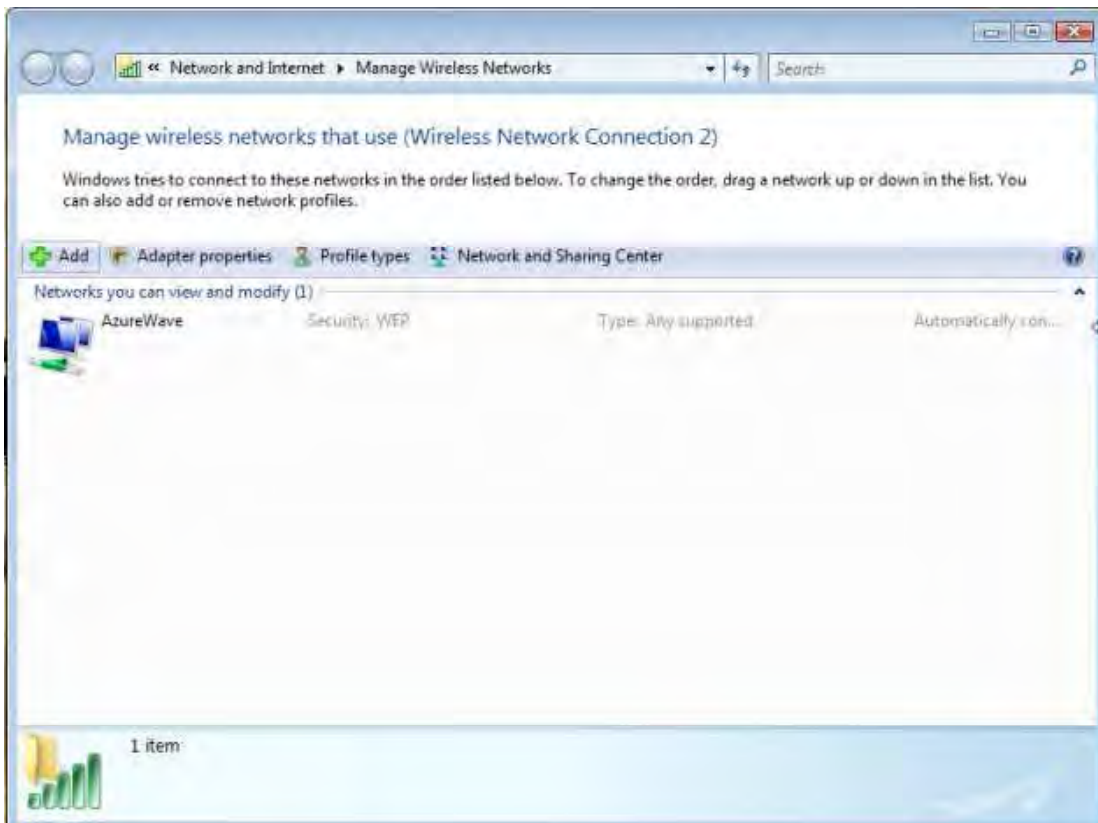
« Network and Internet ▸ Manage Wireless Networks

Search

Manage wireless networks that use (Wireless Network Connection 2)

Windows tries to connect to these networks in the order listed below. To change the order, drag a network up or down in the list. You can also add or remove network profiles.

Add Adapter properties Profile types Network and Sharing Center

Networks you can view and modify (1)

AzureWave Security: WEP Type: Any supported Automatically con...

1 item